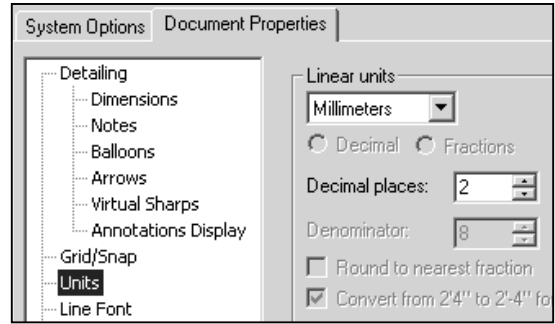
System Options | Document Properties

Detailing
Dimensions
Notes
Balloons
Arrows
Virtual Sharps
Annotations Display
Grid/Snap
Units
Line Font

Linear units
Millimeters
Decimal
Fractions
Decimal places: 2
Denominator: 8
Round to nearest fraction
Convert from 2'4" to 2'-4" fo